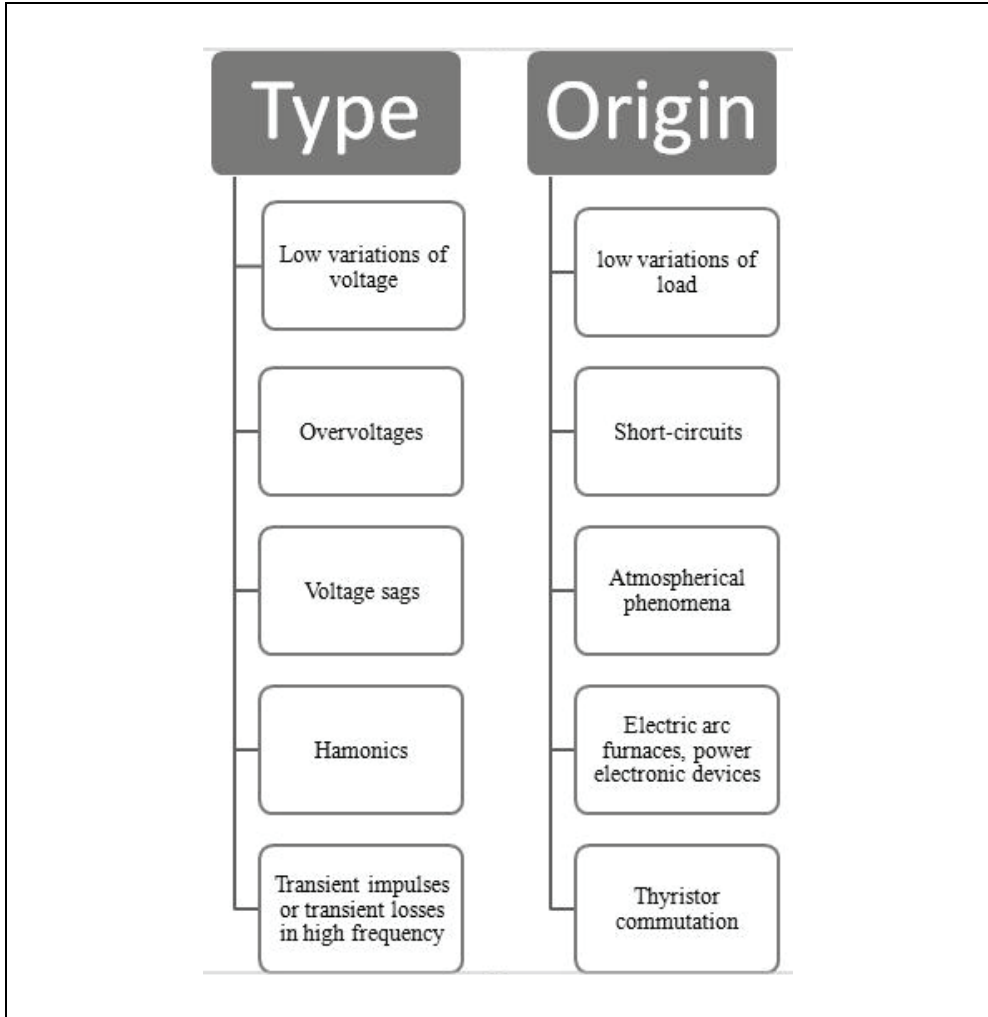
Type

Low variations of voltage

Overvoltages

Voltage sags

Hamonics

Transient impulses or transient losses in high frequency

Origin

low variations of load

Short-circuits

Atmospherical phenomena

Electric arc furnaces, power electronic devices

Thyristor commutation